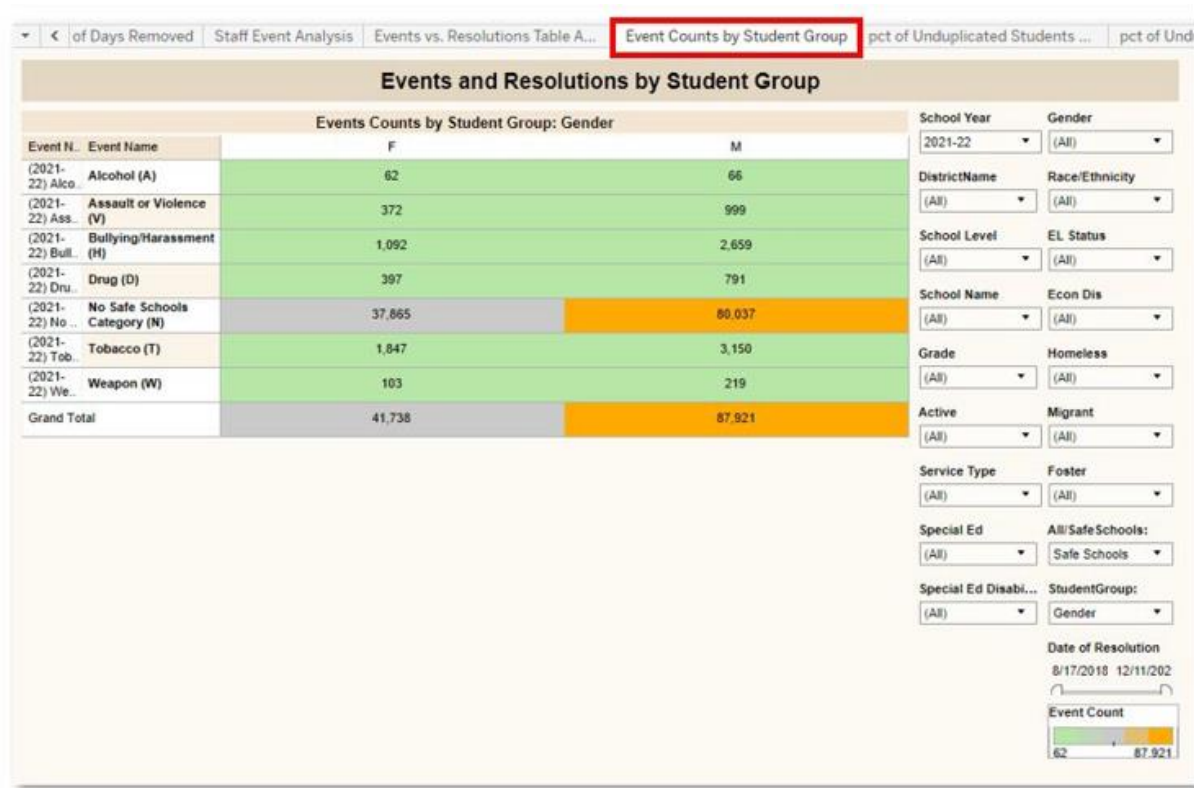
of Days Removed | Staff Event Analysis | Events vs. Resolutions Table A... | Event Counts by Student Group | pct of Unduplicated Students ... | pct of Und

Events and Resolutions by Student Group

Events Counts by Student Group: Gender

| Event N.. | Event Name | F | M |
|---|---|---|---|
| (2021-22) Alco.. | Alcohol (A) | 62 | 66 |
| (2021-22) Ass.. | Assault or Violence (V) | 372 | 999 |
| (2021-22) Bull.. | Bullying/Harassment (H) | 1,092 | 2,659 |
| (2021-22) Dru.. | Drug (D) | 397 | 791 |
| (2021-22) No .. | No Safe Schools Category (N) | 37,865 | 80,037 |
| (2021-22) Tob.. | Tobacco (T) | 1,847 | 3,150 |
| (2021-22) We.. | Weapon (W) | 103 | 219 |
| Grand Total | | 41,738 | 87,921 |

School Year
2021-22

Gender
(All)

DistrictName
(All)

Race/Ethnicity
(All)

School Level
(All)

EL Status
(All)

School Name
(All)

Econ Dis
(All)

Grade
(All)

Homeless
(All)

Active
(All)

Migrant
(All)

Service Type
(All)

Foster
(All)

Special Ed
(All)

All/SafeSchools:
Safe Schools

Special Ed Disabi...
(All)

StudentGroup:
Gender

Date of Resolution
8/17/2018 12/11/202

Event Count
62 87,921